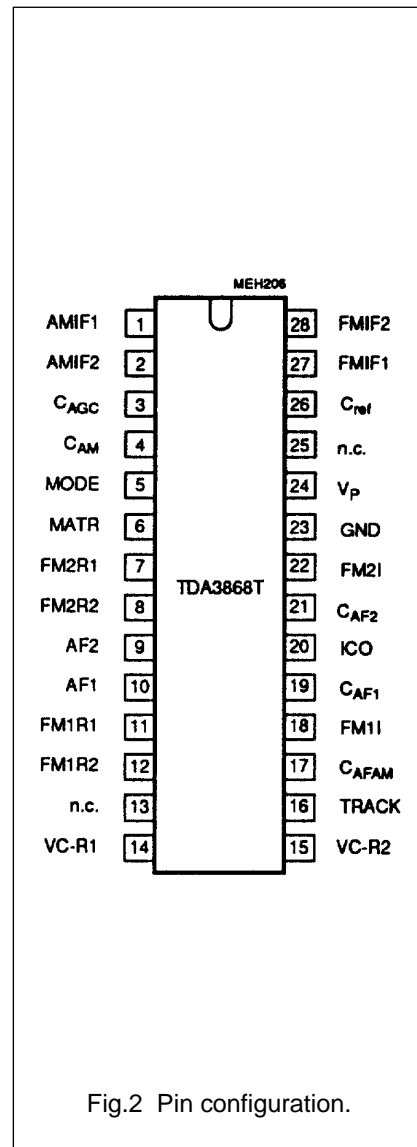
MEH206

AMIF1 1
AMIF2 2
$C_{AGC}$ 3
$C_{AM}$ 4
MODE 5
MATR 6
FM2R1 7
FM2R2 8
AF2 9
AF1 10
FM1R1 11
FM1R2 12
n.c. 13
VC-R1 14

TDA3868T

28 FMIF2
27 FMIF1
26 $C_{ref}$
25 n.c.
24 $V_P$
23 GND
22 FM2I
21 $C_{AF2}$
20 ICO
19 $C_{AF1}$
18 FM1I
17 $C_{AFAM}$
16 TRACK
15 VC-R2

Fig.2 Pin configuration.